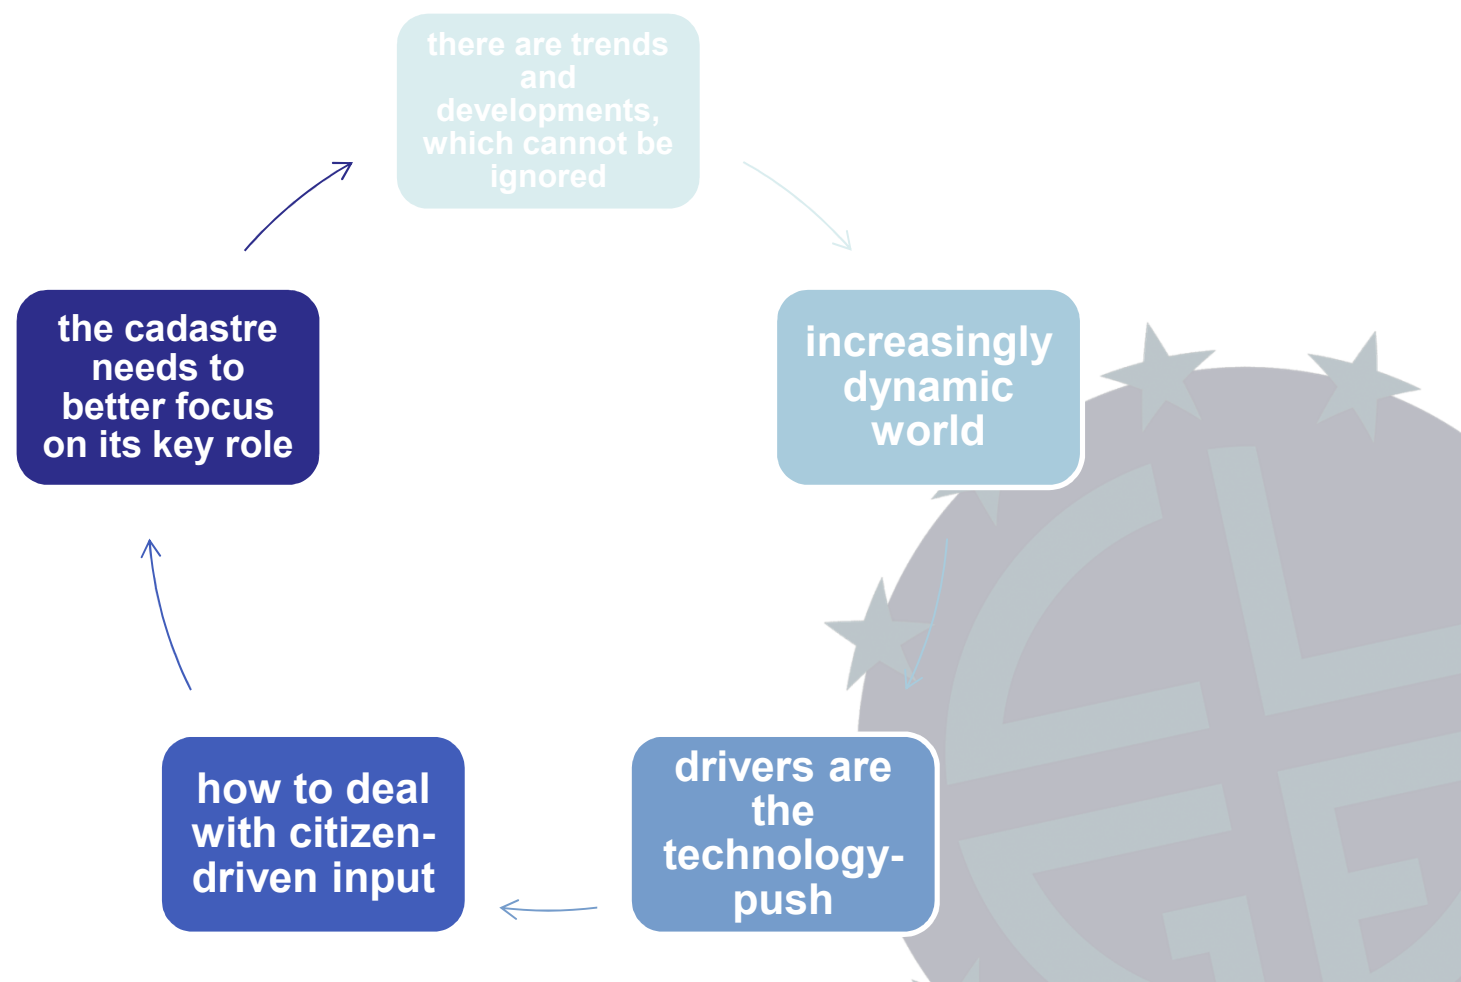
there are trends and developments, which cannot be ignored

increasingly dynamic world

drivers are the technology-push

how to deal with citizen-driven input

the cadastre needs to better focus on its key role